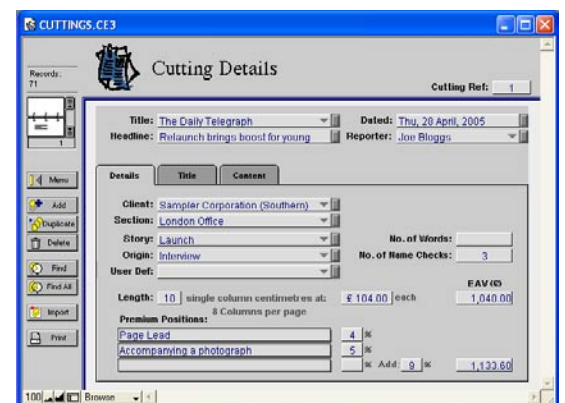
CUTTINGS.CE3

Records: 71

1

Menu
Add
Duplicate
Delete
Find
Find All
Import
Print

Cutting Details

Cutting Ref: 1

Title: The Daily Telegraph
Dated: Thu, 28 April, 2005
Headline: Relaunch brings boost for young
Reporter: Joe Bloggs

Details | Title | Content

Client: Sampler Corporation (Southern)
Section: London Office
Story: Launch
No. of Words:
Origin: Interview
No. of Name Checks: 3
User Def:

EAV (£)

Length: 10 single column centimetres at: £ 104.00 each 1,040.00
8 Columns per page

Premium Positions:
Page Lead 4 %
Accompanying a photograph 5 %
% Add 9 % 1,133.60

100 Browse